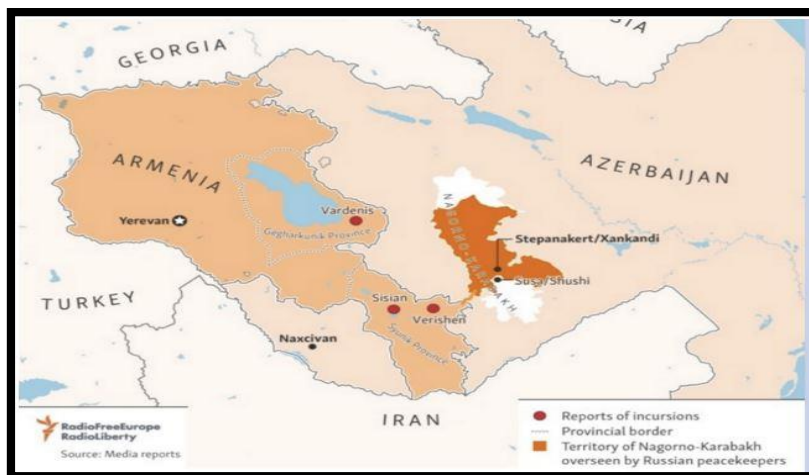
GEORGIA

SIA

ARMENIA

AZERBAIJAN

Yerevan

Vardenis

Gegharkunik Province

NAGORNO-KARABAKH

Stepanakert/Xankandi

Susa/Shushi

TURKEY

Sisian

Verishen

Syunik Province

Naxcivan

IRAN

RadioFreeEurope RadioLiberty

Source: Media reports

Reports of incursions

Provincial border

Territory of Nagorno-Karabakh overseen by Russian peacekeepers